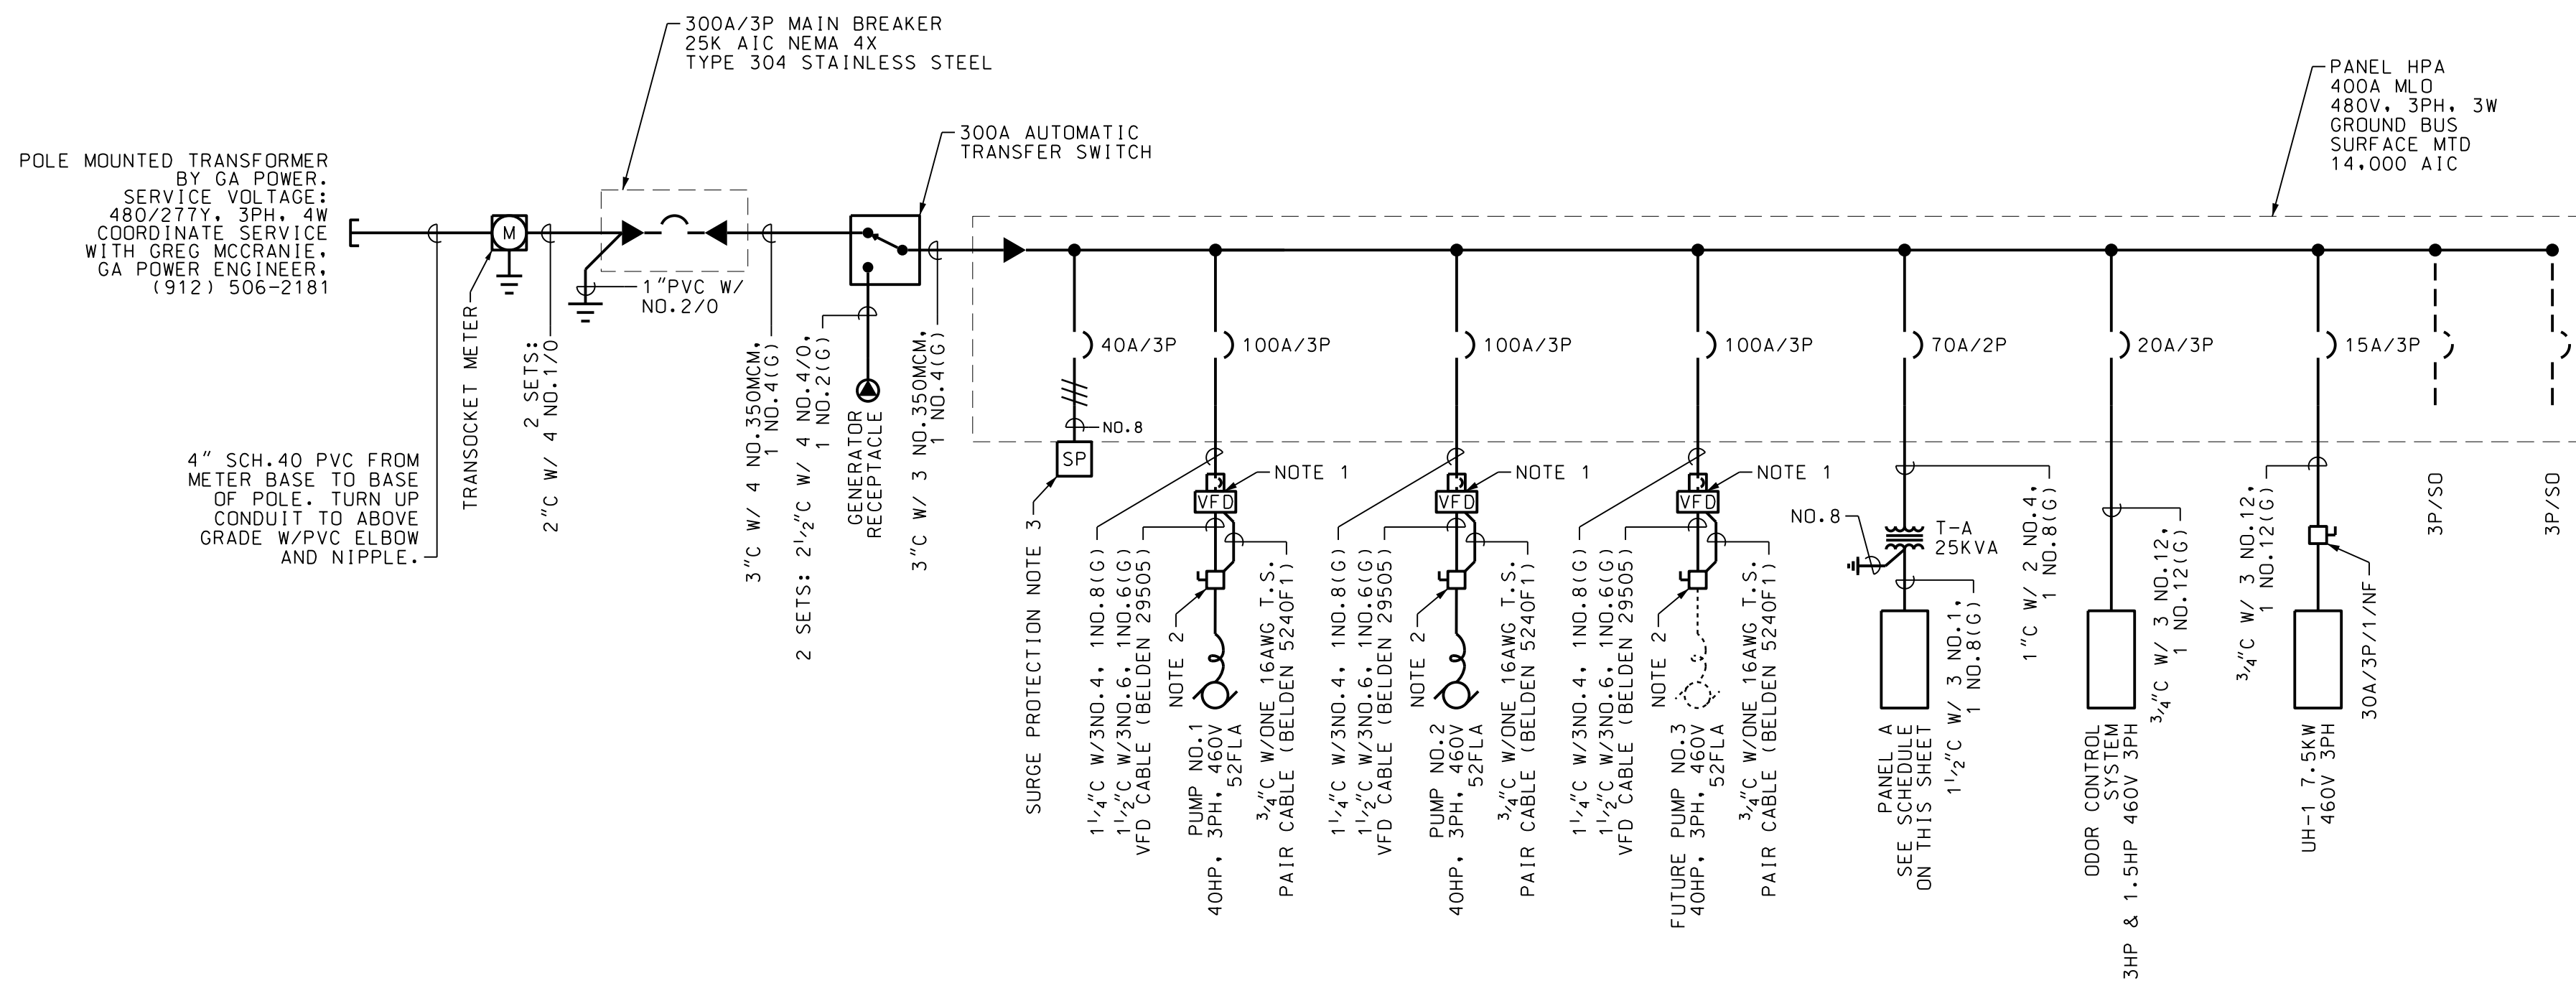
300A/3P MAIN BREAKER
25K AIC NEMA 4X
TYPE 304 STAINLESS STEEL

PANEL HPA
400A MLO
480V, 3PH, 3W
GROUND BUS
SURFACE MTD
14,000 AIC

300A AUTOMATIC
TRANSFER SWITCH

POLE MOUNTED TRANSFORMER
BY GA POWER.
SERVICE VOLTAGE:
480/277Y, 3PH, 4W
COORDINATE SERVICE
WITH GREG MCCRANIE,
GA POWER ENGINEER,
(912) 506-2181

M

1"PVC W/
NO.2/0

TRANSOCKET METER

2 SETS:
2"C W/ 4 NO.1/0

3"C W/ 4 NO.350MCM,
1 NO.4(G)

2 SETS: $2\frac{1}{2}$"C W/ 4 NO.4/0,
1 NO.2(G)

GENERATOR
RECEPTACLE

3"C W/ 3 NO.350MCM,
1 NO.4(G)

4" SCH.40 PVC FROM
METER BASE TO BASE
OF POLE. TURN UP
CONDUIT TO ABOVE
GRADE W/PVC ELBOW
AND NIPPLE.

40A/3P

NO.8

SP

SURGE PROTECTION NOTE 3

100A/3P

NOTE 1

VFD

$1\frac{1}{4}$"C W/3NO.4, 1NO.8(G)
$1\frac{1}{2}$"C W/3NO.6, 1NO.6(G)
VFD CABLE (BELDEN 29505)

NOTE 2

PUMP NO.1
40HP, 3PH, 460V
52FLA

$\frac{3}{4}$"C W/ONE 16AWG T.S.
PAIR CABLE (BELDEN 5240F1)

100A/3P

NOTE 1

VFD

$1\frac{1}{4}$"C W/3NO.4, 1NO.8(G)
$1\frac{1}{2}$"C W/3NO.6, 1NO.6(G)
VFD CABLE (BELDEN 29505)

NOTE 2

PUMP NO.2
40HP, 3PH, 460V
52FLA

$\frac{3}{4}$"C W/ONE 16AWG T.S.
PAIR CABLE (BELDEN 5240F1)

100A/3P

NOTE 1

VFD

$1\frac{1}{4}$"C W/3NO.4, 1NO.8(G)
$1\frac{1}{2}$"C W/3NO.6, 1NO.6(G)
VFD CABLE (BELDEN 29505)

NOTE 2

FUTURE PUMP NO.3
40HP, 3PH, 460V
52FLA

$\frac{3}{4}$"C W/ONE 16AWG T.S.
PAIR CABLE (BELDEN 5240F1)

70A/2P

NO.8

T-A
25KVA

PANEL A
SEE SCHEDULE
ON THIS SHEET

$1\frac{1}{2}$"C W/ 3 NO.1,
1 NO.8(G)

1"C W/ 2 NO.4,
1 NO.8(G)

20A/3P

ODOR CONTROL
SYSTEM
3HP & 1.5HP 460V 3PH

$\frac{3}{4}$"C W/ 3 NO.12,
1 NO.12(G)

15A/3P

$\frac{3}{4}$"C W/ 3 NO.12,
1 NO.12(G)

UH-1 7.5KW
460V 3PH

30A/3P/1/NF

3P/SO

3P/SO